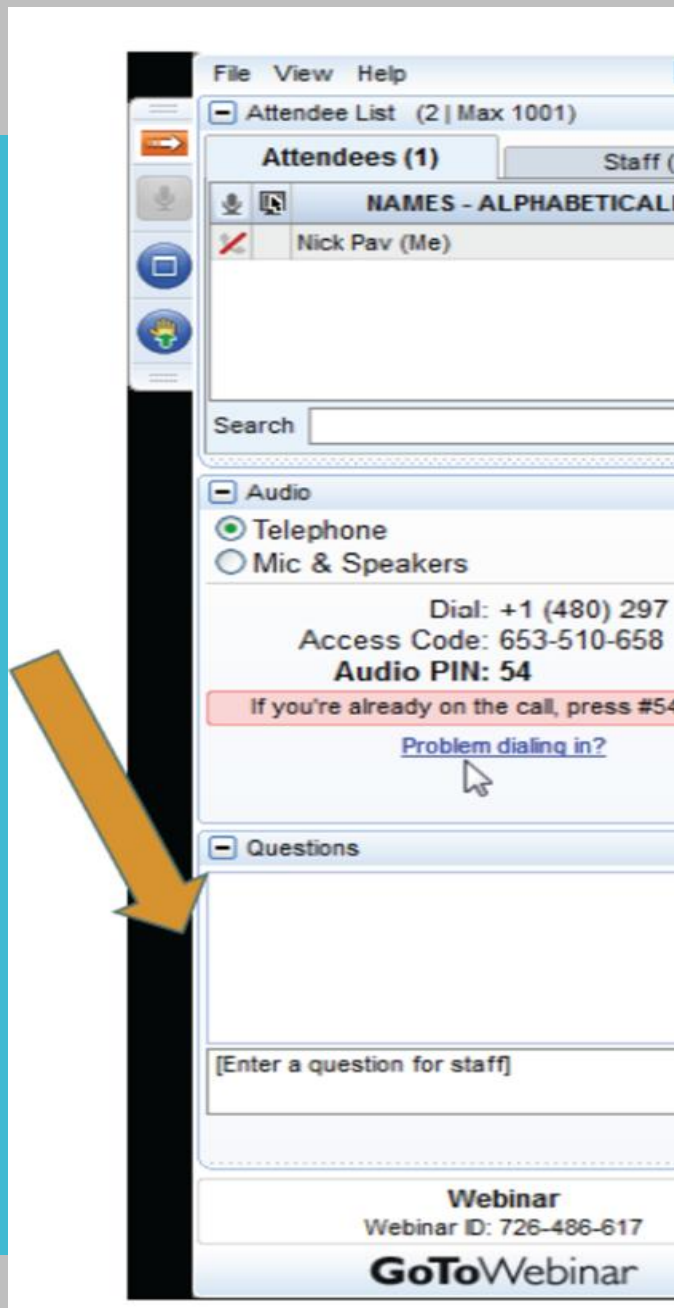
File View Help

Attendee List (2 | Max 1001)

Attendees (1)

Staff (

NAMES - ALPHABETICALL

Nick Pav (Me)

Search

Audio

Telephone

Mic & Speakers

Dial: +1 (480) 297

Access Code: 653-510-658

Audio PIN: 54

If you're already on the call, press #54

Problem dialing in?

Questions

[Enter a question for staff]

Webinar

Webinar ID: 726-486-617

GoToWebinar